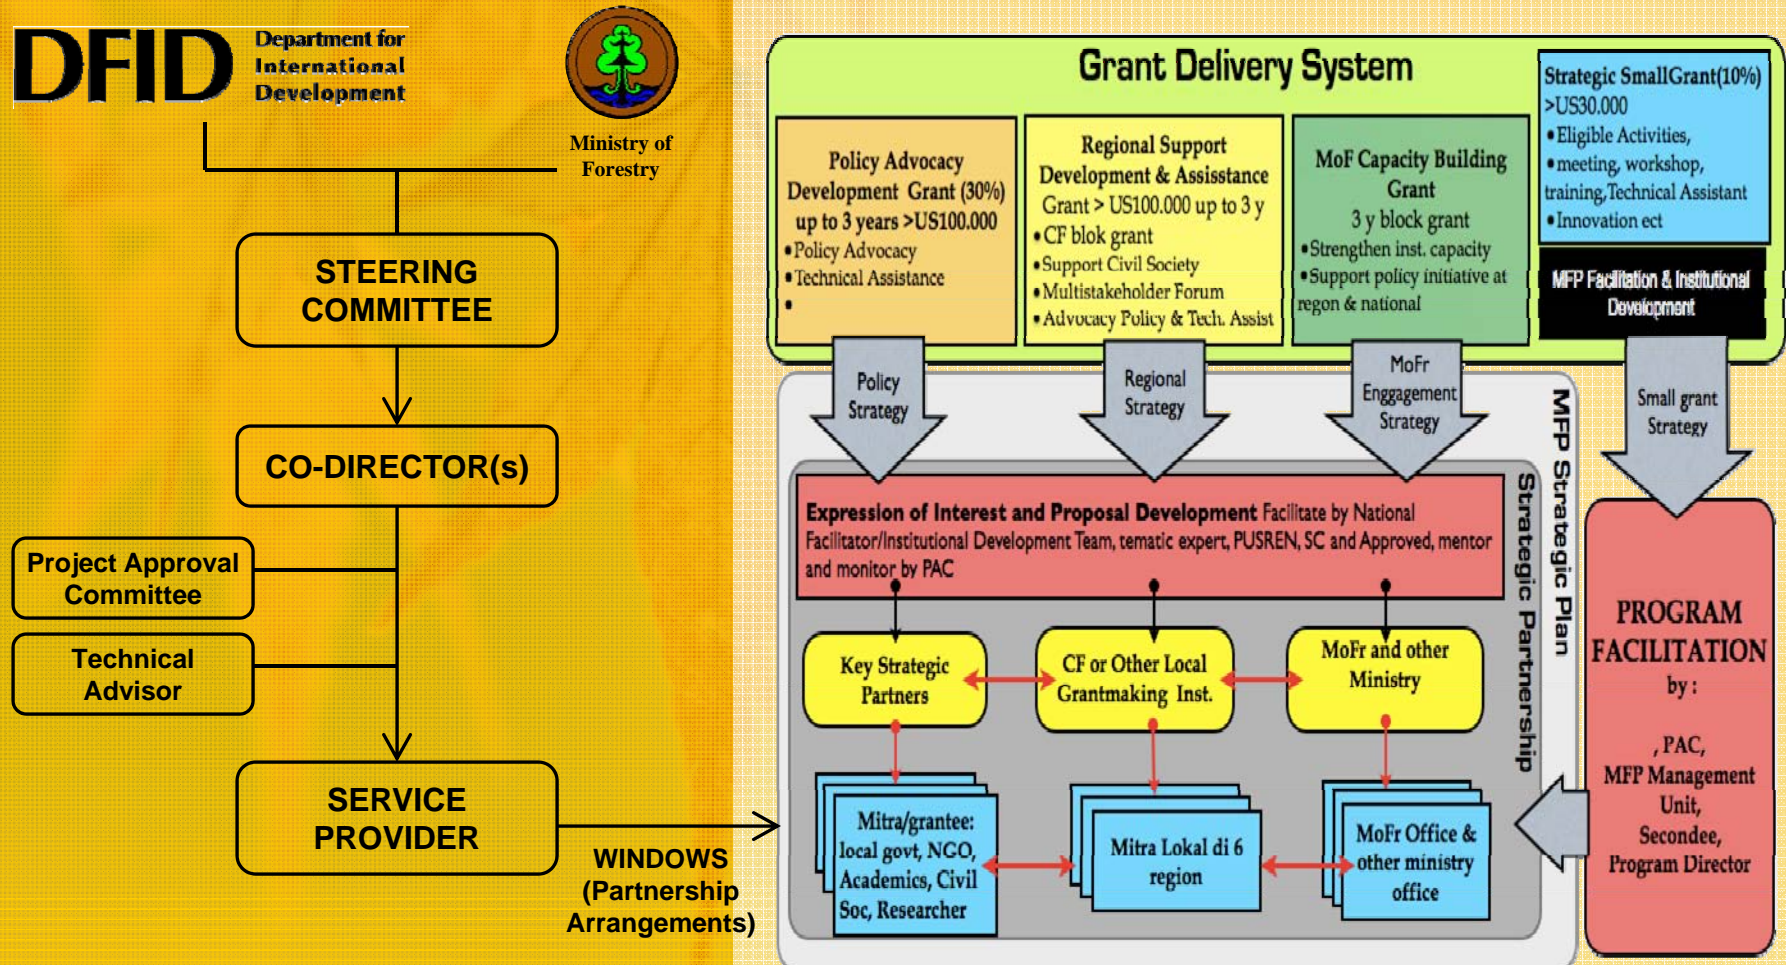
DFID Department for International Development

Ministry of Forestry

STEERING COMMITTEE

CO-DIRECTOR(s)

Project Approval Committee

Technical Advisor

SERVICE PROVIDER

WINDOWS (Partnership Arrangements)

Grant Delivery System

Policy Advocacy Development Grant (30%) up to 3 years >US100.000
• Policy Advocacy
• Technical Assistance
•

Regional Support Development & Assisstance Grant > US100.000 up to 3 y
• CF blok grant
• Support Civil Society
• Multistakeholder Forum
• Advocacy Policy & Tech. Assist

MoF Capacity Building Grant
3 y block grant
• Strengthen inst. capacity
• Support policy initiative at regon & national

Strategic SmallGrant(10%) >US30.000
• Eligible Activities,
• meeting, workshop, training,Technical Assistant
• Innovation ect

MFP Facilitation & Institutional Development

Policy Strategy

Regional Strategy

MoFr Enggagement Strategy

Small grant Strategy

MFP Strategic Plan

Strategic Partnership

Expression of Interest and Proposal Development Facilitate by National Facilitator/Institutional Development Team, tematic expert, PUSREN, SC and Approved, mentor and monitor by PAC

Key Strategic Partners

CF or Other Local Grantmaking Inst.

MoFr and other Ministry

Mitra/grantee: local govt, NGO, Academics, Civil Soc, Researcher

Mitra Lokal di 6 region

MoFr Office & other ministry office

PROGRAM FACILITATION by :
, PAC,
MFP Management Unit,
Secondee,
Program Director